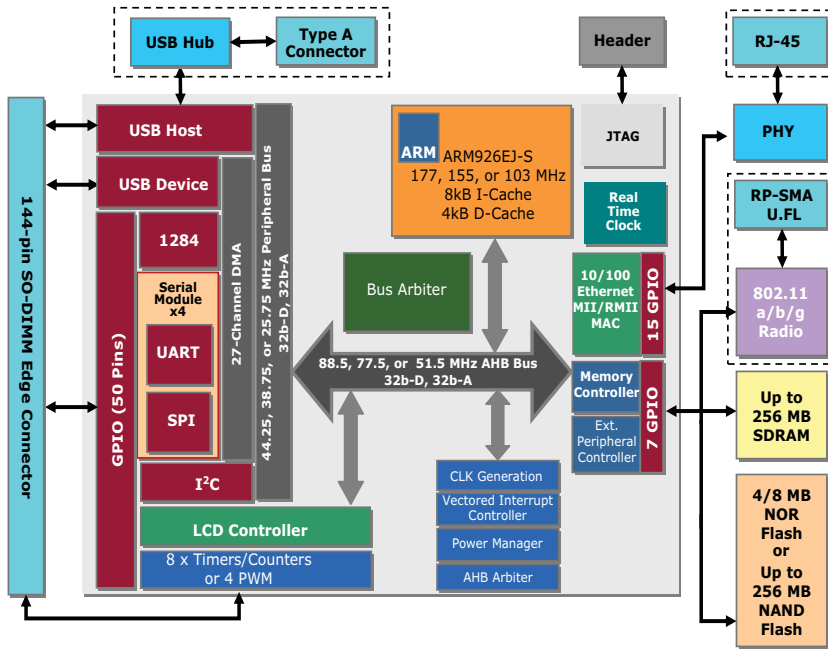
USB Hub

Type A Connector

Header

RJ-45

144-pin SO-DIMM Edge Connector

USB Host

USB Device

GPIO (50 Pins)

1284

Serial Module x4

UART

SPI

$I^2C$

27-Channel DMA

44.25, 38.75, or 25.75 MHz Peripheral Bus 32b-D, 32b-A

ARM

ARM926EJ-S 177, 155, or 103 MHz 8kB I-Cache 4kB D-Cache

JTAG

PHY

Real Time Clock

RP-SMA U.FL

Bus Arbiter

10/100 Ethernet MII/RMII MAC

15 GPIO

802.11 a/b/g Radio

88.5, 77.5, or 51.5 MHz AHB Bus 32b-D, 32b-A

Memory Controller

Ext. Peripheral Controller

7 GPIO

Up to 256 MB SDRAM

LCD Controller

8 x Timers/Counters or 4 PWM

CLK Generation

Vectored Interrupt Controller

Power Manager

AHB Arbiter

4/8 MB NOR Flash or Up to 256 MB NAND Flash